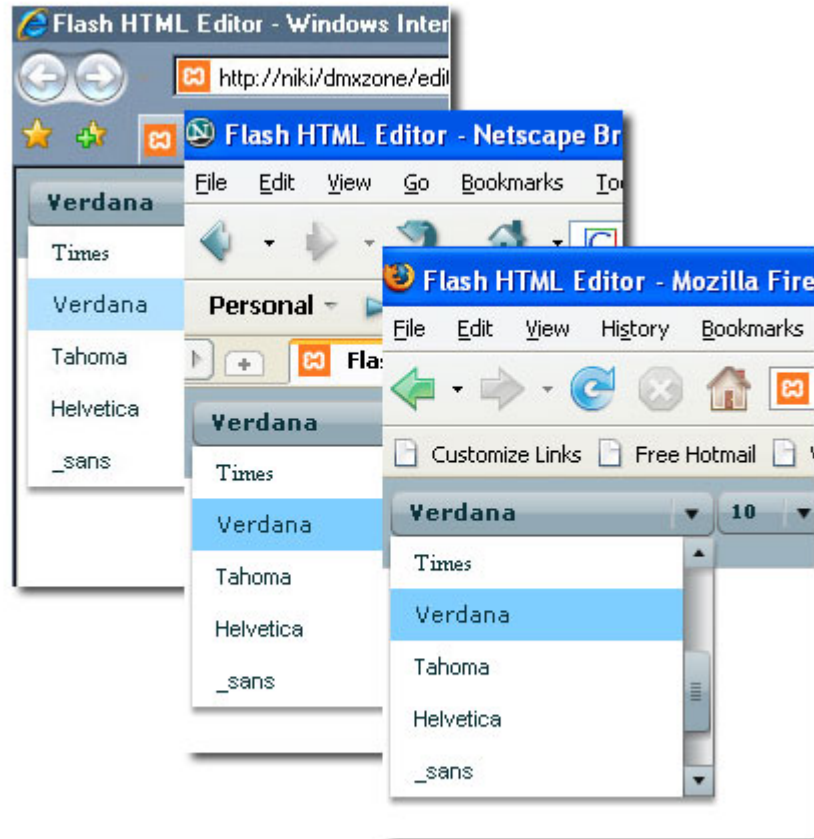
Flash HTML Editor - Windows Inter

http://niki/dmxzone/edi

Verdana

Times

Verdana

Tahoma

Helvetica

_sans

Flash HTML Editor - Netscape Br

File Edit View Go Bookmarks To

Personal

Flas

Verdana

Times

Verdana

Tahoma

Helvetica

_sans

Flash HTML Editor - Mozilla Fire

File Edit View History Bookmarks

Customize Links Free Hotmail

Verdana 10

Times

Verdana

Tahoma

Helvetica

_sans